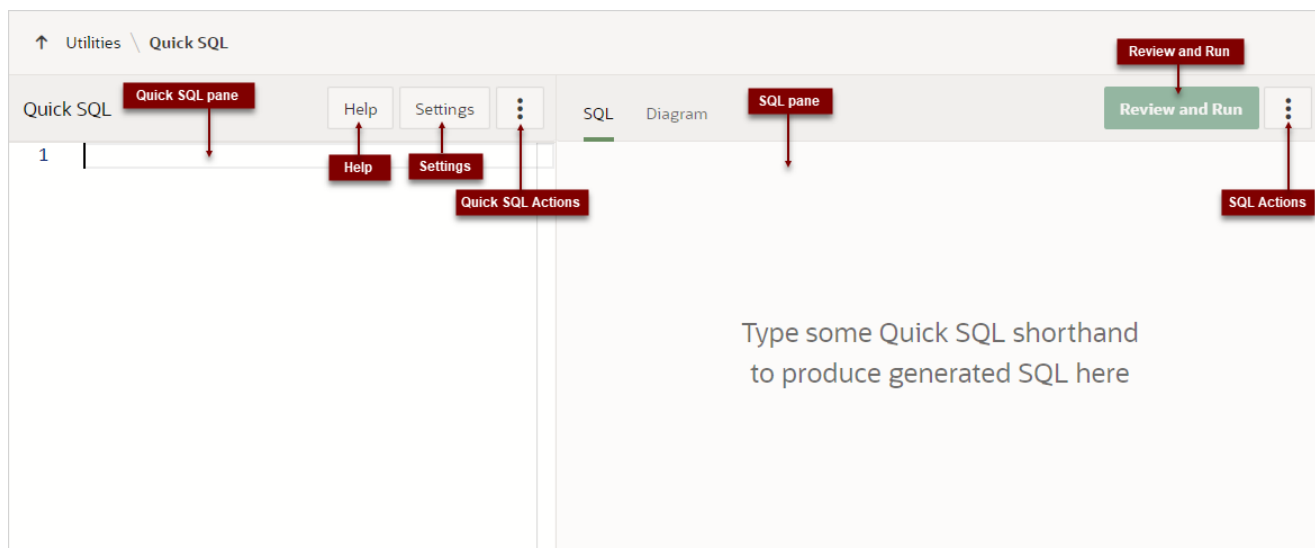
↑ Utilities \ Quick SQL

Review and Run

Quick SQL

Quick SQL pane

Help

Settings

SQL

Diagram

SQL pane

Review and Run

1

Help

Settings

Quick SQL Actions

SQL Actions

Type some Quick SQL shorthand to produce generated SQL here